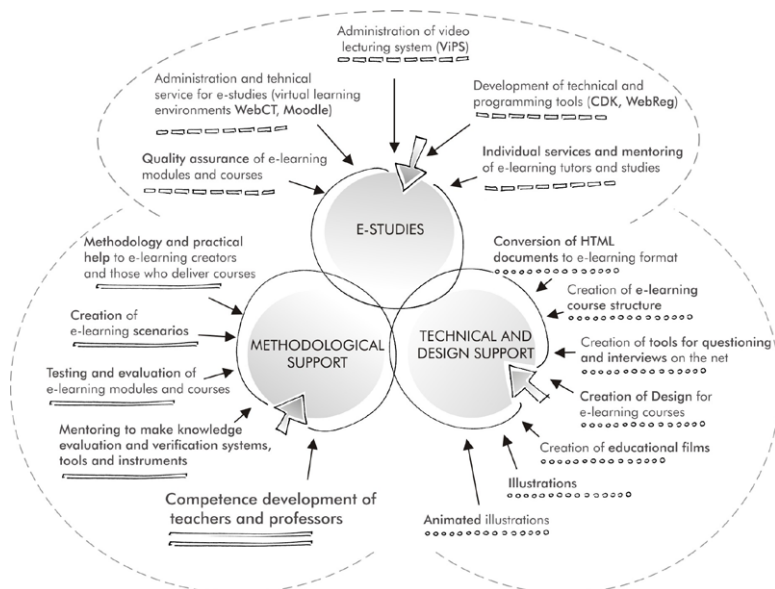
Administration of video lecturing system (ViPS)

Administration and tehnical service for e-studies (virtual learning environments WebCT, Moodle)

Development of technical and programming tools (CDK, WebReg)

Quality assurance of e-learning modules and courses

Individual services and mentoring of e-learning tutors and studies

E-STUDIES

Methodology and practical help to e-learning creators and those who deliver courses

Conversion of HTML documents to e-learning format

Creation of e-learning course structure

Creation of e-learning scenarios

METHODOLOGICAL SUPPORT

TECHNICAL AND DESIGN SUPPORT

Creation of tools for questioning and interviews on the net

Testing and evaluation of e-learning modules and courses

Creation of Design for e-learning courses

Mentoring to make knowledge evaluation and verification systems, tools and instruments

Creation of educational films

Illustrations

Competence development of teachers and professors

Animated illustrations